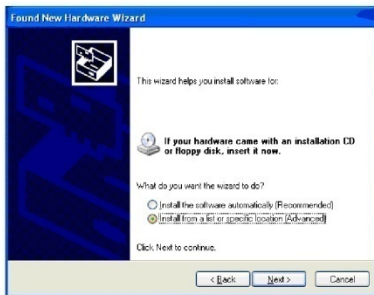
Found New Hardware Wizard

This wizard helps you install software for:

If your hardware came with an installation CD or floppy disk, insert it now.

What do you want the wizard to do?

Install the software automatically (Recommended)

Install from a list or specific location (Advanced)

Click Next to continue.

< Back

Next >

Cancel